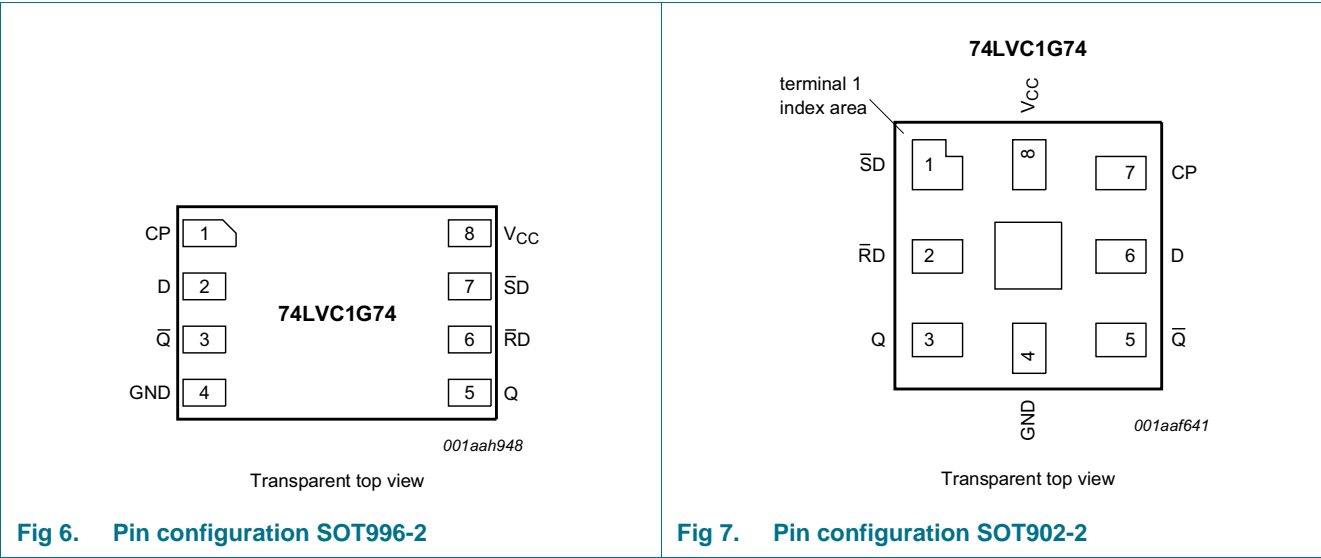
CP 1

D 2

$\overline{Q}$ 3

GND 4

74LVC1G74

8 $V_{CC}$

7 $\overline{S}D$

6 $\overline{R}D$

5 Q

001aah948

Transparent top view

Fig 6. Pin configuration SOT996-2

74LVC1G74

terminal 1 index area

$V_{CC}$

$\overline{S}D$ 1

8

7 CP

$\overline{R}D$ 2

6 D

Q 3

4

5 $\overline{Q}$

GND

001aaf641

Transparent top view

Fig 7. Pin configuration SOT902-2